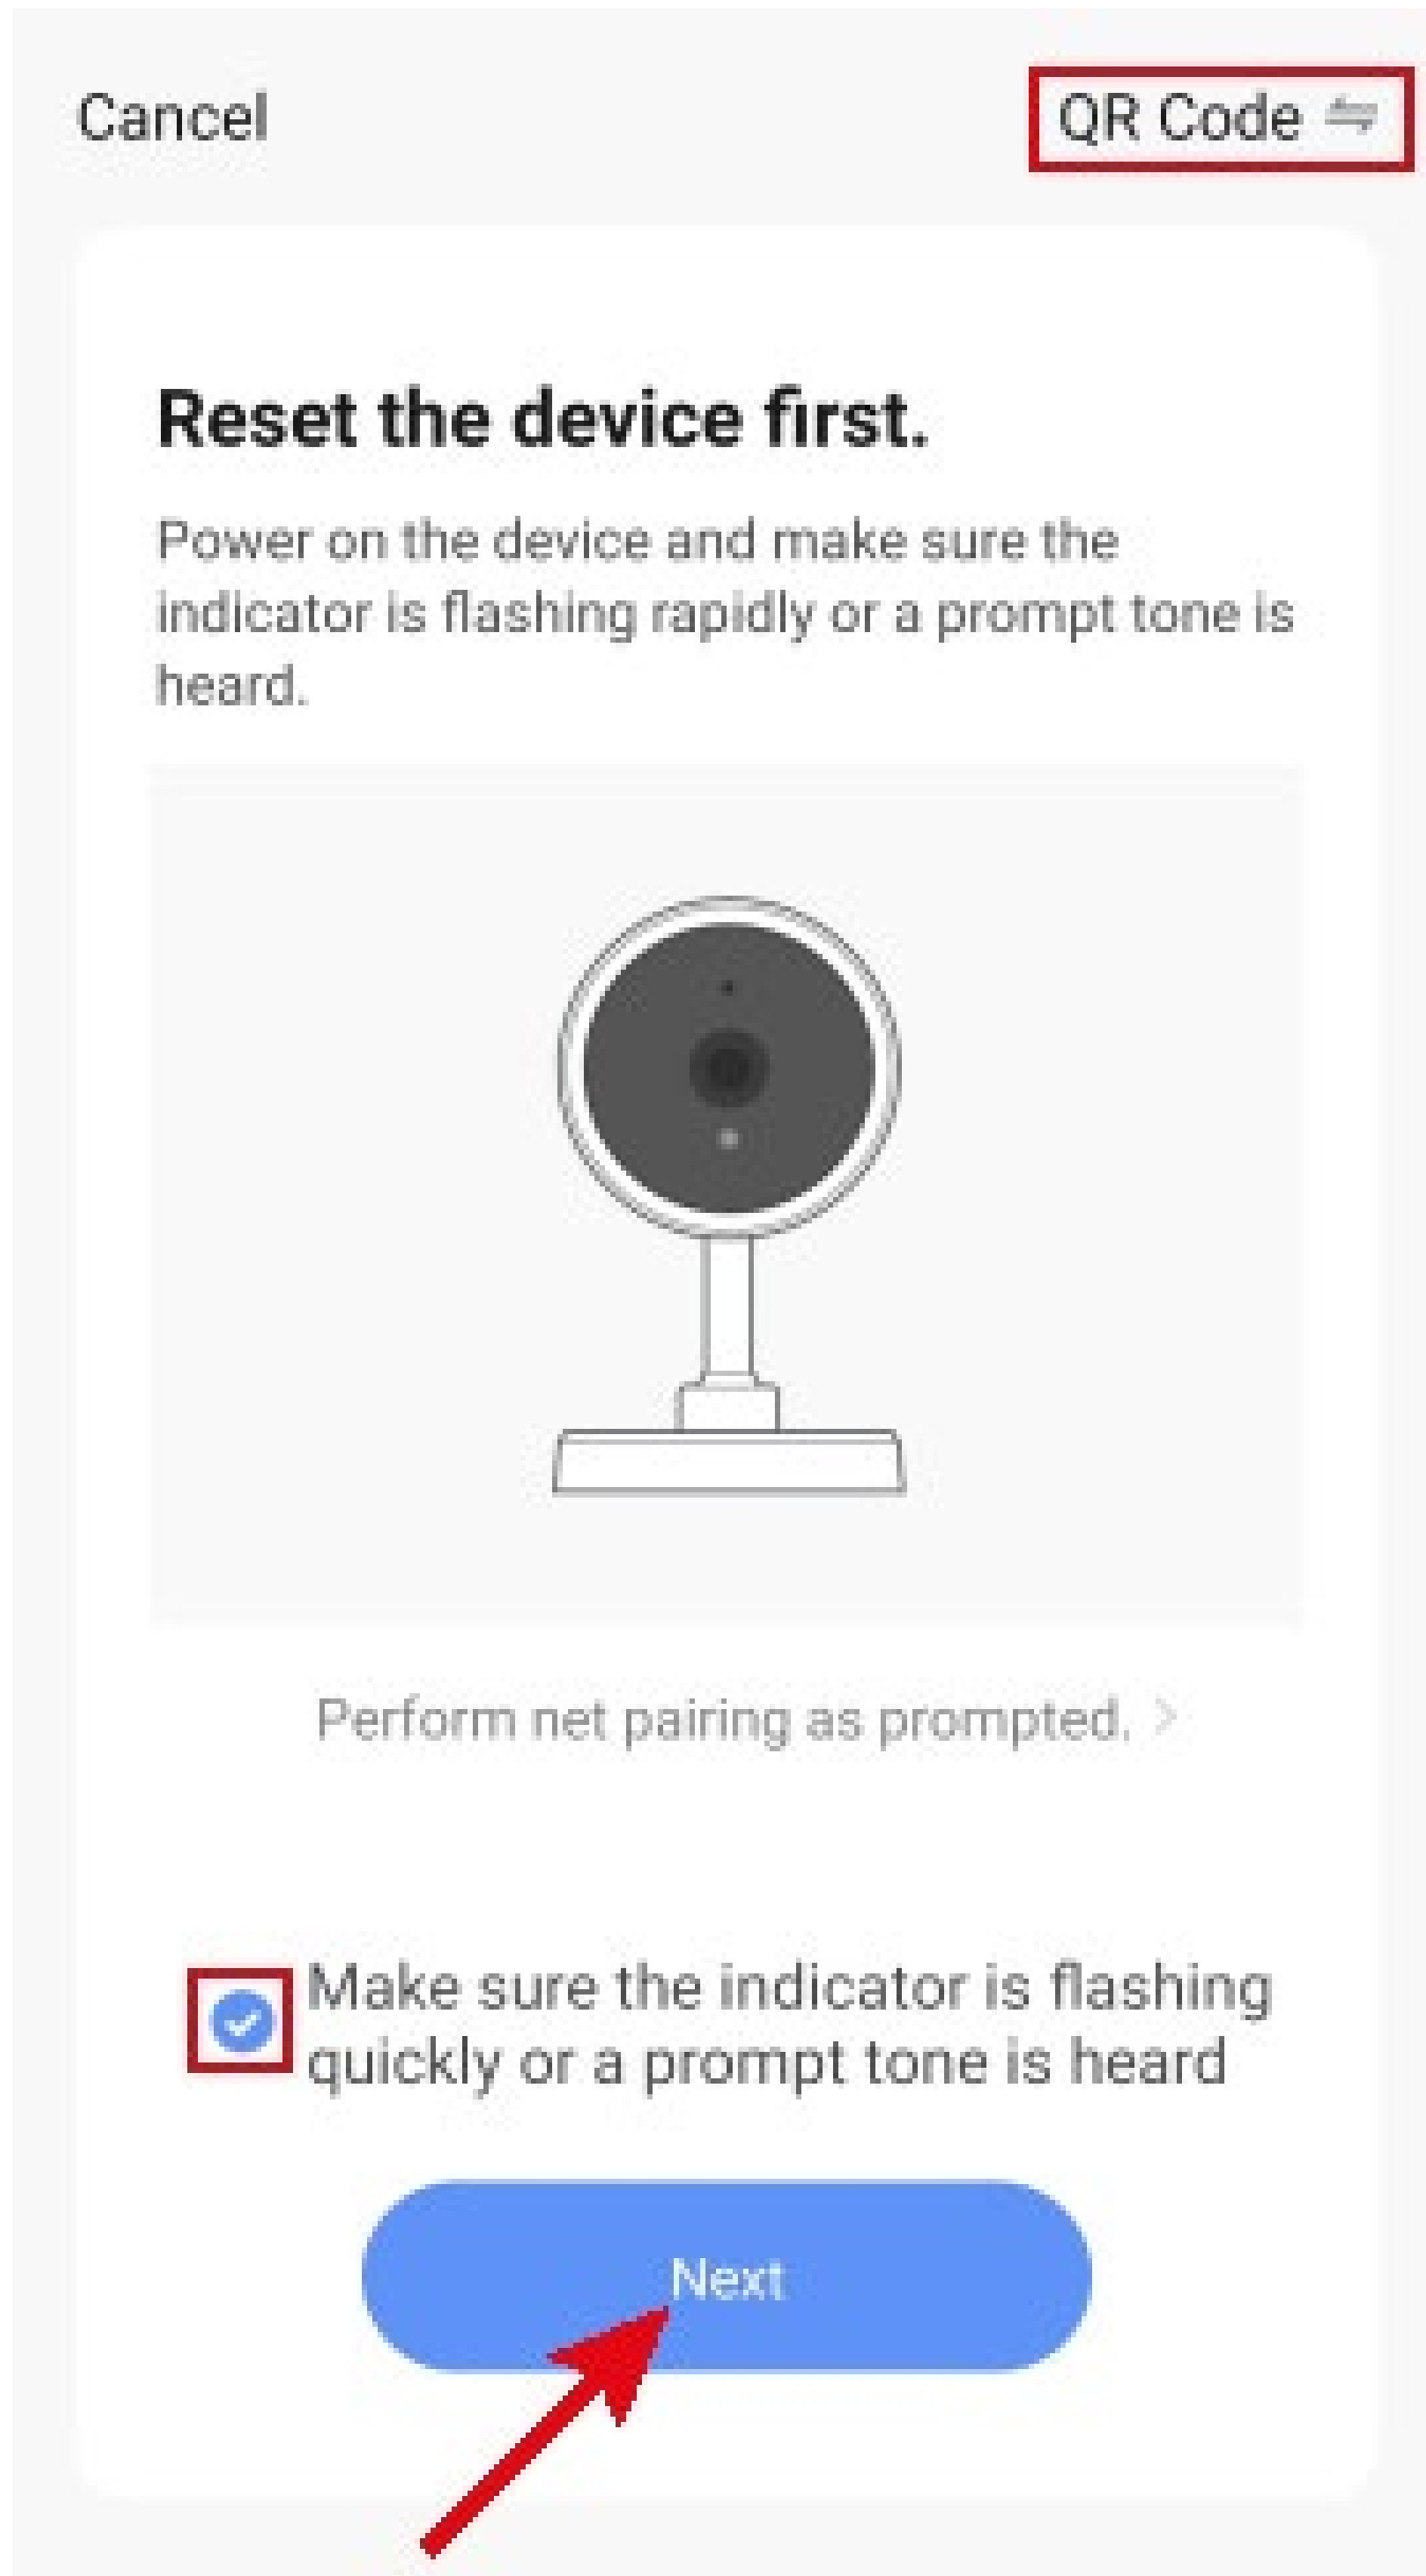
Cancel

QR Code ⇋

Reset the device first.

Power on the device and make sure the indicator is flashing rapidly or a prompt tone is heard.

Perform net pairing as prompted. >

Make sure the indicator is flashing quickly or a prompt tone is heard

Next